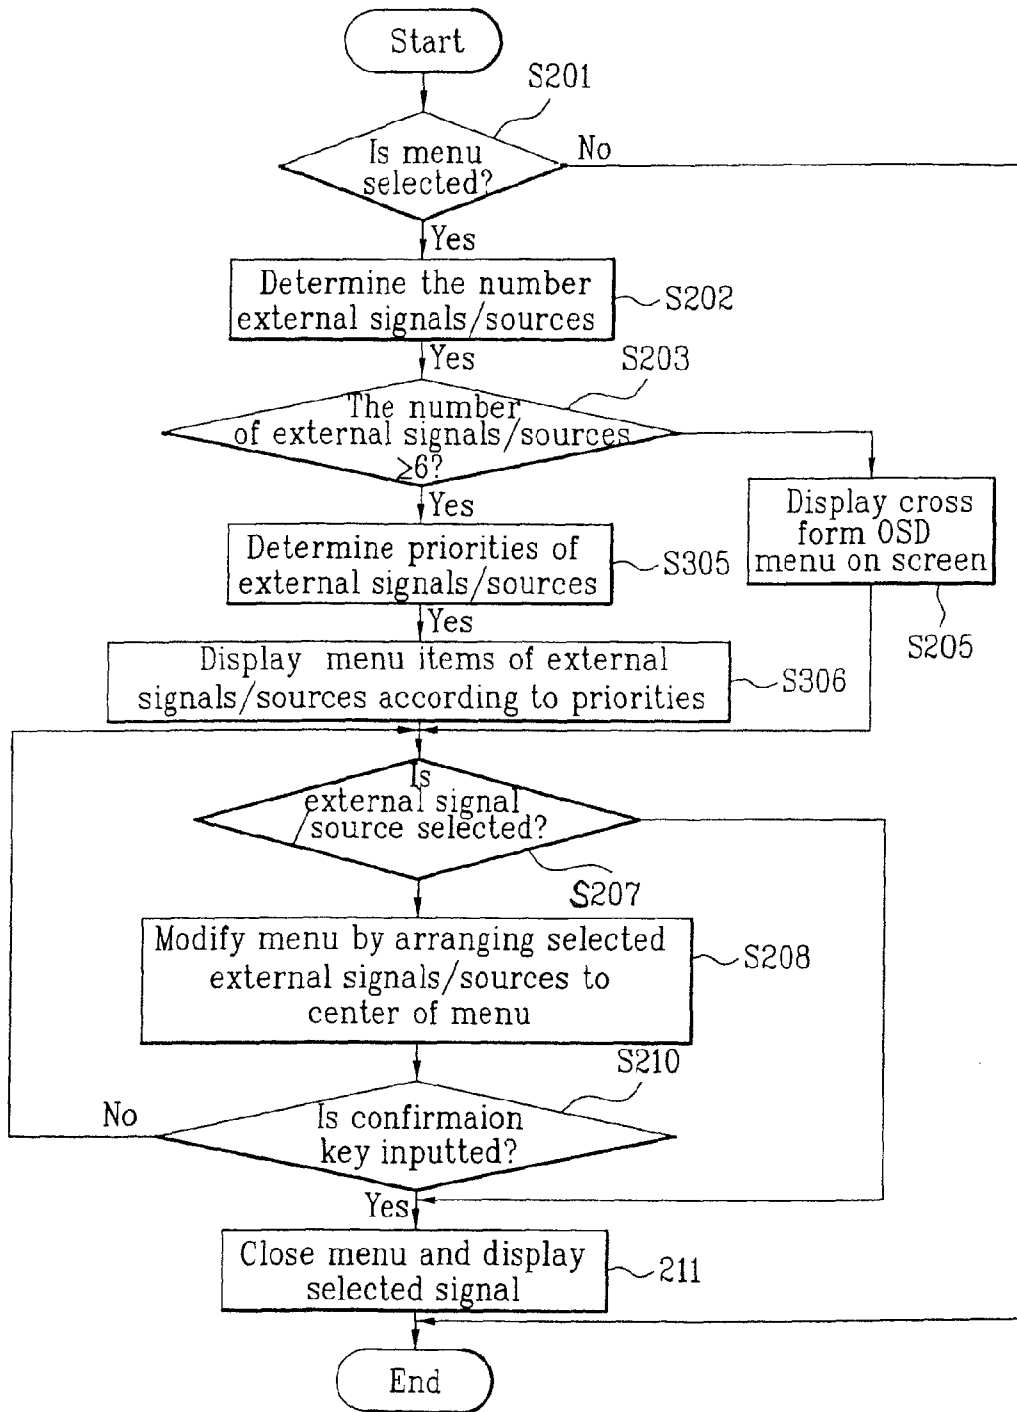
Start

S201

Is menu selected?

No

Yes

Determine the number external signals/sources

S202

Yes

S203

The number of external signals/sources $\geq 6$?

Yes

Display cross form OSD menu on screen

Determine priorities of external signals/sources

S305

Yes

Display menu items of external signals/sources according to priorities

S306

S205

Is external signal /source selected?

S207

Modify menu by arranging selected external signals/sources to center of menu

S208

S210

No

Is confirmaion key inputted?

Yes

Close menu and display selected signal

211

End